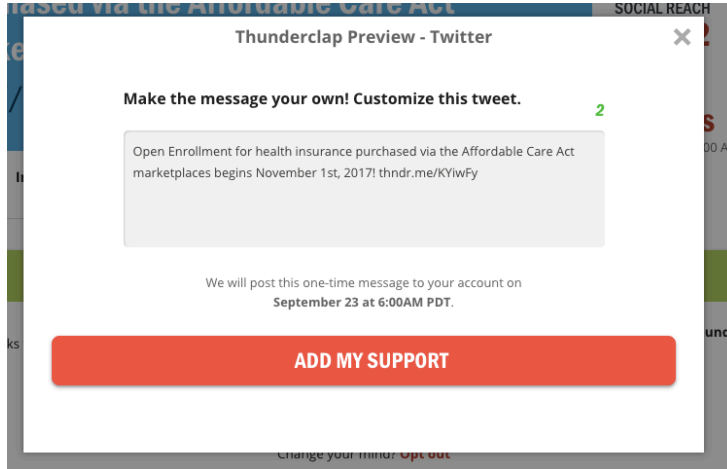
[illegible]ased via the Affordable Care Act

SOCIAL REACH

Thunderclap Preview - Twitter

×

Make the message your own! Customize this tweet.

2

Open Enrollment for health insurance purchased via the Affordable Care Act marketplaces begins November 1st, 2017! thndr.me/KYiwFy

We will post this one-time message to your account on **September 23 at 6:00AM PDT**.

ADD MY SUPPORT

Change your mind? Opt out